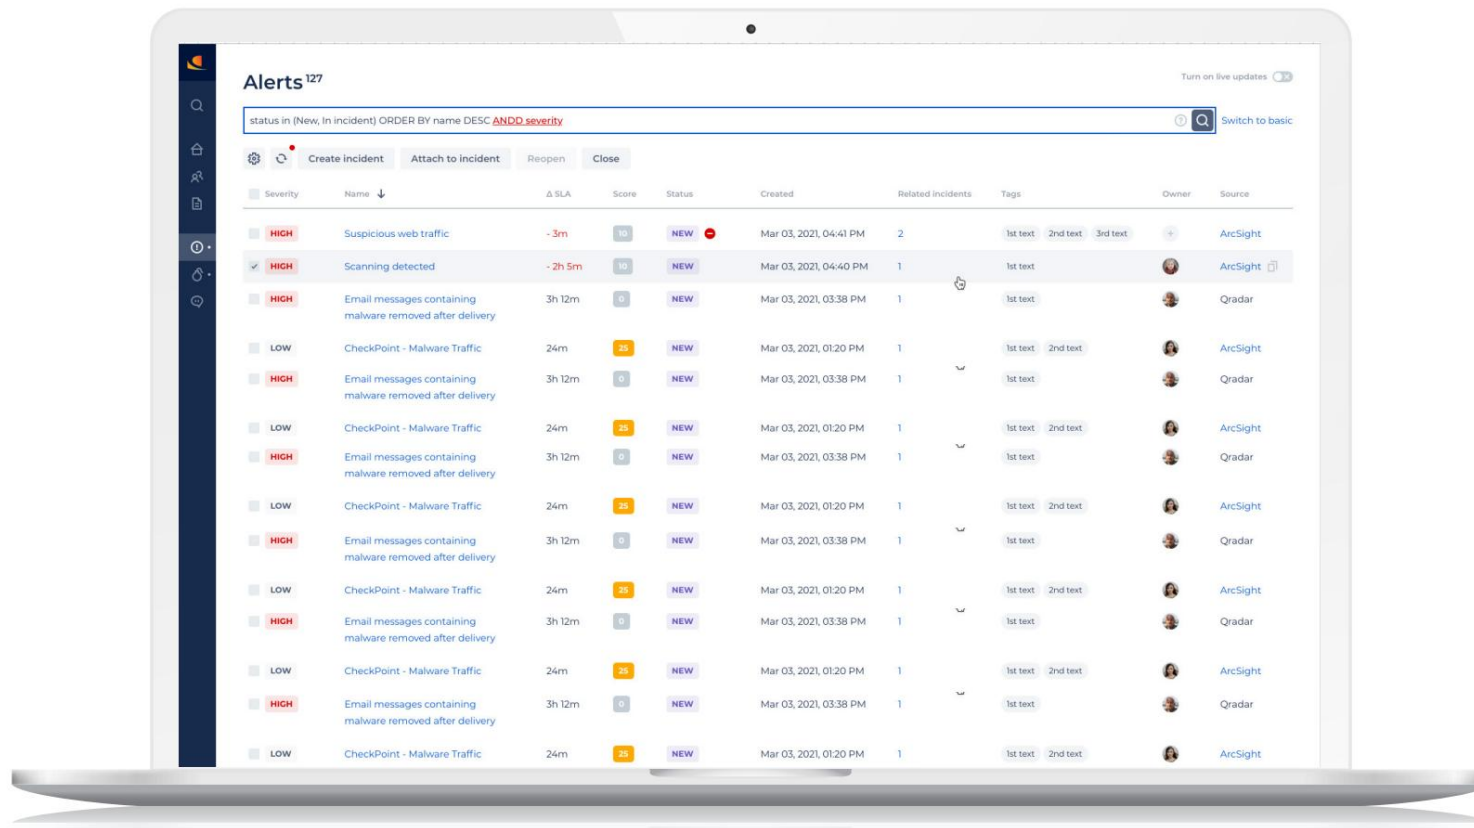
Alerts$^{127}$

Turn on live updates

status in (New, In incident) ORDER BY name DESC ANDD severity

Switch to basic

Create incident Attach to incident Reopen Close

| Severity | Name ↓ | Δ SLA | Score | Status | Created | Related incidents | Tags | Owner | Source |
|---|---|---|---|---|---|---|---|---|---|
| HIGH | Suspicious web traffic | - 3m | 10 | NEW | Mar 03, 2021, 04:41 PM | 2 | 1st text 2nd text 3rd text | + | ArcSight |
| HIGH | Scanning detected | - 2h 5m | 10 | NEW | Mar 03, 2021, 04:40 PM | 1 | 1st text | | ArcSight |
| HIGH | Email messages containing malware removed after delivery | 3h 12m | 0 | NEW | Mar 03, 2021, 03:38 PM | 1 | 1st text | | Qradar |
| LOW | CheckPoint - Malware Traffic | 24m | 25 | NEW | Mar 03, 2021, 01:20 PM | 1 | 1st text 2nd text | | ArcSight |
| HIGH | Email messages containing malware removed after delivery | 3h 12m | 0 | NEW | Mar 03, 2021, 03:38 PM | 1 | 1st text | | Qradar |
| LOW | CheckPoint - Malware Traffic | 24m | 25 | NEW | Mar 03, 2021, 01:20 PM | 1 | 1st text 2nd text | | ArcSight |
| HIGH | Email messages containing malware removed after delivery | 3h 12m | 0 | NEW | Mar 03, 2021, 03:38 PM | 1 | 1st text | | Qradar |
| LOW | CheckPoint - Malware Traffic | 24m | 25 | NEW | Mar 03, 2021, 01:20 PM | 1 | 1st text 2nd text | | ArcSight |
| HIGH | Email messages containing malware removed after delivery | 3h 12m | 0 | NEW | Mar 03, 2021, 03:38 PM | 1 | 1st text | | Qradar |
| LOW | CheckPoint - Malware Traffic | 24m | 25 | NEW | Mar 03, 2021, 01:20 PM | 1 | 1st text 2nd text | | ArcSight |
| HIGH | Email messages containing malware removed after delivery | 3h 12m | 0 | NEW | Mar 03, 2021, 03:38 PM | 1 | 1st text | | Qradar |
| LOW | CheckPoint - Malware Traffic | 24m | 25 | NEW | Mar 03, 2021, 01:20 PM | 1 | 1st text 2nd text | | ArcSight |
| HIGH | Email messages containing malware removed after delivery | 3h 12m | 0 | NEW | Mar 03, 2021, 03:38 PM | 1 | 1st text | | Qradar |
| LOW | CheckPoint - Malware Traffic | 24m | 25 | NEW | Mar 03, 2021, 01:20 PM | 1 | 1st text 2nd text | | ArcSight |